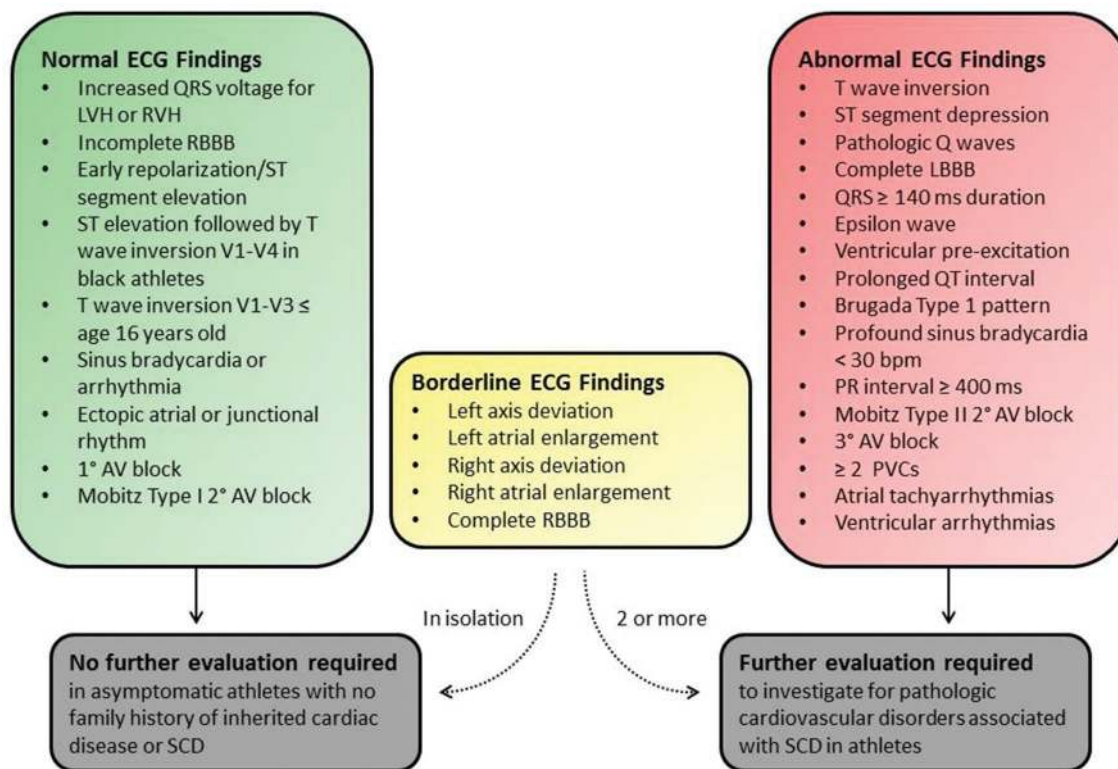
**Normal ECG Findings**
- Increased QRS voltage for LVH or RVH
- Incomplete RBBB
- Early repolarization/ST segment elevation
- ST elevation followed by T wave inversion V1-V4 in black athletes
- T wave inversion V1-V3 ≤ age 16 years old
- Sinus bradycardia or arrhythmia
- Ectopic atrial or junctional rhythm
- 1° AV block
- Mobitz Type I 2° AV block

**Borderline ECG Findings**
- Left axis deviation
- Left atrial enlargement
- Right axis deviation
- Right atrial enlargement
- Complete RBBB

**Abnormal ECG Findings**
- T wave inversion
- ST segment depression
- Pathologic Q waves
- Complete LBBB
- QRS ≥ 140 ms duration
- Epsilon wave
- Ventricular pre-excitation
- Prolonged QT interval
- Brugada Type 1 pattern
- Profound sinus bradycardia < 30 bpm
- PR interval ≥ 400 ms
- Mobitz Type II 2° AV block
- 3° AV block
- ≥ 2 PVCs
- Atrial tachyarrhythmias
- Ventricular arrhythmias

In isolation

2 or more

**No further evaluation required** in asymptomatic athletes with no family history of inherited cardiac disease or SCD

**Further evaluation required** to investigate for pathologic cardiovascular disorders associated with SCD in athletes